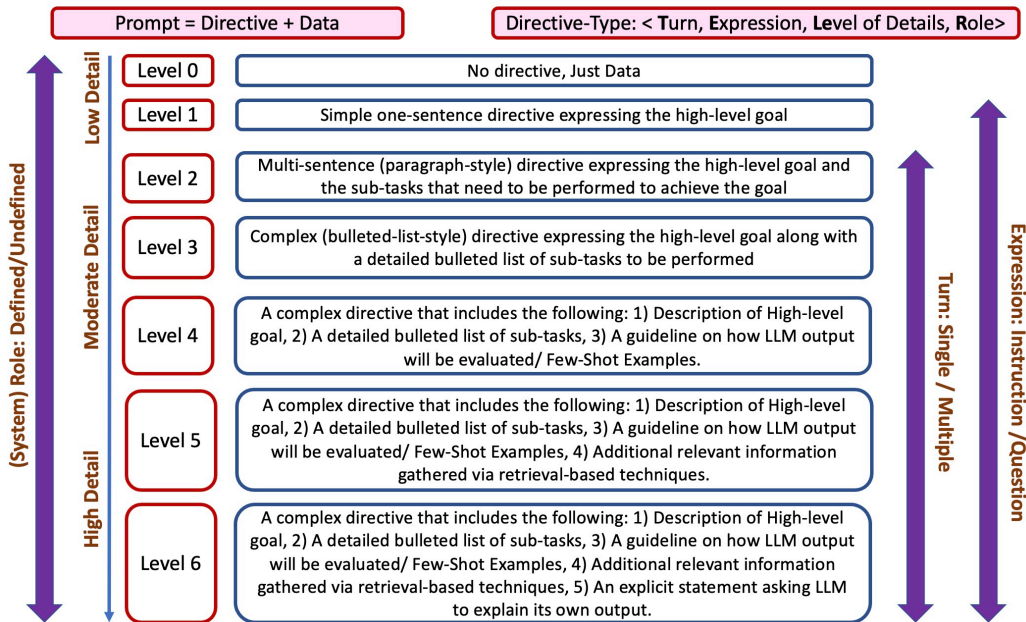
Prompt = Directive + Data

Directive-Type: < Turn, Expression, Level of Details, Role>

(System) Role: Defined/Undefined

Low Detail

Moderate Detail

High Detail

Level 0
No directive, Just Data

Level 1
Simple one-sentence directive expressing the high-level goal

Level 2
Multi-sentence (paragraph-style) directive expressing the high-level goal and the sub-tasks that need to be performed to achieve the goal

Level 3
Complex (bulleted-list-style) directive expressing the high-level goal along with a detailed bulleted list of sub-tasks to be performed

Level 4
A complex directive that includes the following: 1) Description of High-level goal, 2) A detailed bulleted list of sub-tasks, 3) A guideline on how LLM output will be evaluated/ Few-Shot Examples.

Level 5
A complex directive that includes the following: 1) Description of High-level goal, 2) A detailed bulleted list of sub-tasks, 3) A guideline on how LLM output will be evaluated/ Few-Shot Examples, 4) Additional relevant information gathered via retrieval-based techniques.

Level 6
A complex directive that includes the following: 1) Description of High-level goal, 2) A detailed bulleted list of sub-tasks, 3) A guideline on how LLM output will be evaluated/ Few-Shot Examples, 4) Additional relevant information gathered via retrieval-based techniques, 5) An explicit statement asking LLM to explain its own output.

Turn: Single / Multiple

Expression: Instruction /Question